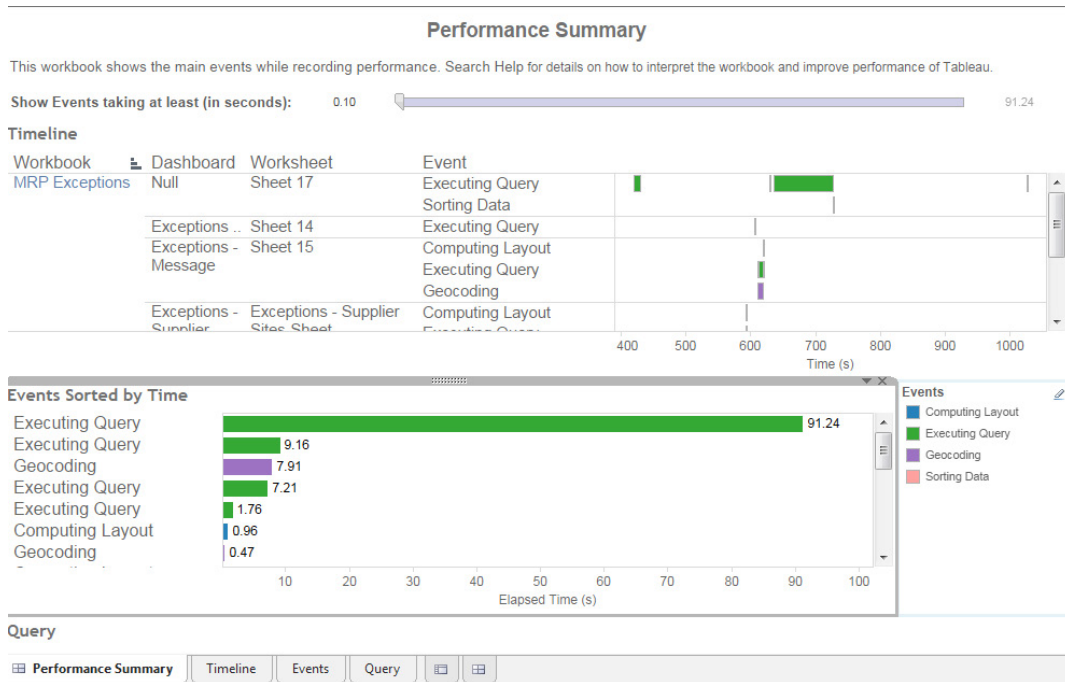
Performance Summary

This workbook shows the main events while recording performance. Search Help for details on how to interpret the workbook and improve performance of Tableau.

Show Events taking at least (in seconds): 0.10 91.24

Timeline

| Workbook | Dashboard | Worksheet | Event |
|---|---|---|---|
| MRP Exceptions | Null | Sheet 17 | Executing Query |
| | | | Sorting Data |
| | Exceptions .. | Sheet 14 | Executing Query |
| | Exceptions - Message | Sheet 15 | Computing Layout |
| | | | Executing Query |
| | | | Geocoding |
| | Exceptions - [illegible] | Exceptions - Supplier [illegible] | Computing Layout |

400 500 600 700 800 900 1000
Time (s)

Events Sorted by Time

| Event | Elapsed Time |
|---|---|
| Executing Query | 91.24 |
| Executing Query | 9.16 |
| Geocoding | 7.91 |
| Executing Query | 7.21 |
| Executing Query | 1.76 |
| Computing Layout | 0.96 |
| Geocoding | 0.47 |

10 20 30 40 50 60 70 80 90 100
Elapsed Time (s)

Events
Computing Layout
Executing Query
Geocoding
Sorting Data

Query

Performance Summary | Timeline | Events | Query